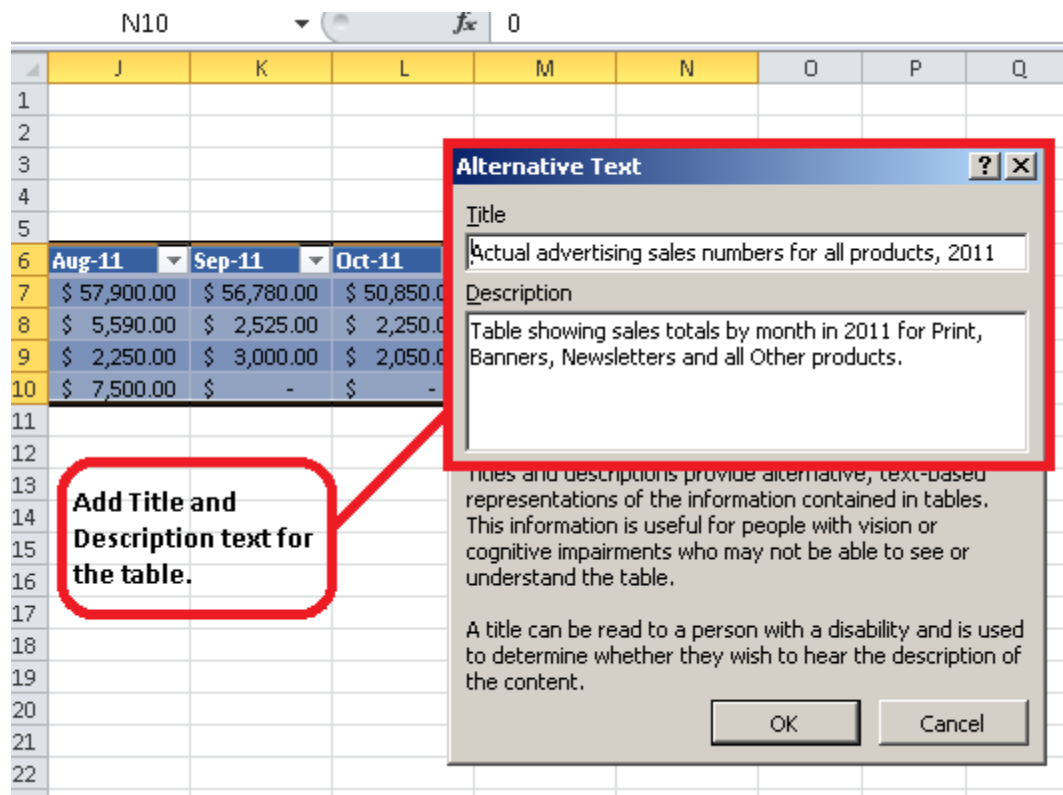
N10 $f_x$ 0

| | J | K | L | M | N | O | P | Q |
|---|---|---|---|---|---|---|---|---|
| 1 | | | | | | | | |
| 2 | | | | | | | | |
| 3 | | | | | | | | |
| 4 | | | | | | | | |
| 5 | | | | | | | | |
| 6 | Aug-11 | Sep-11 | Oct-11 | | | | | |
| 7 | \$ 57,900.00 | \$ 56,780.00 | \$ 50,850.0 | | | | | |
| 8 | \$ 5,590.00 | \$ 2,525.00 | \$ 2,250.0 | | | | | |
| 9 | \$ 2,250.00 | \$ 3,000.00 | \$ 2,050.0 | | | | | |
| 10 | \$ 7,500.00 | \$ - | \$ - | | | | | |
| 11 | | | | | | | | |
| 12 | | | | | | | | |
| 13 | | | | | | | | |
| 14 | | | | | | | | |
| 15 | | | | | | | | |
| 16 | | | | | | | | |
| 17 | | | | | | | | |
| 18 | | | | | | | | |
| 19 | | | | | | | | |
| 20 | | | | | | | | |
| 21 | | | | | | | | |
| 22 | | | | | | | | |

Alternative Text ? X

Title
Actual advertising sales numbers for all products, 2011

Description
Table showing sales totals by month in 2011 for Print, Banners, Newsletters and all Other products.

Titles and descriptions provide alternative, text-based representations of the information contained in tables. This information is useful for people with vision or cognitive impairments who may not be able to see or understand the table.

A title can be read to a person with a disability and is used to determine whether they wish to hear the description of the content.

OK Cancel

Add Title and Description text for the table.